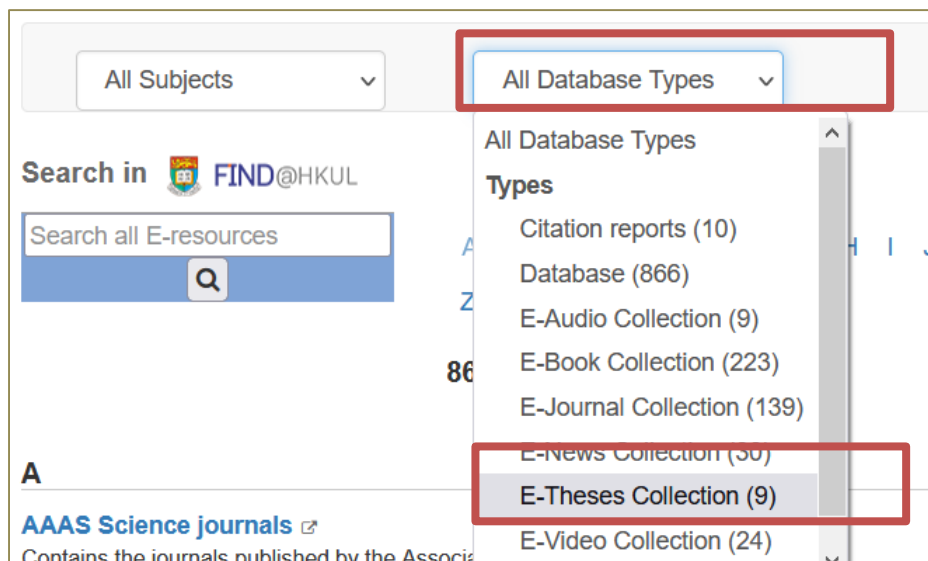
All Subjects

All Database Types

All Database Types

Types

Citation reports (10)

Database (866)

E-Audio Collection (9)

E-Book Collection (223)

E-Journal Collection (139)

E-News Collection (30)

E-Theses Collection (9)

E-Video Collection (24)

Search in FIND@HKUL

Search all E-resources

A H I J

Z

86

A

AAAS Science journals

Contains the journals published by the Associ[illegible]